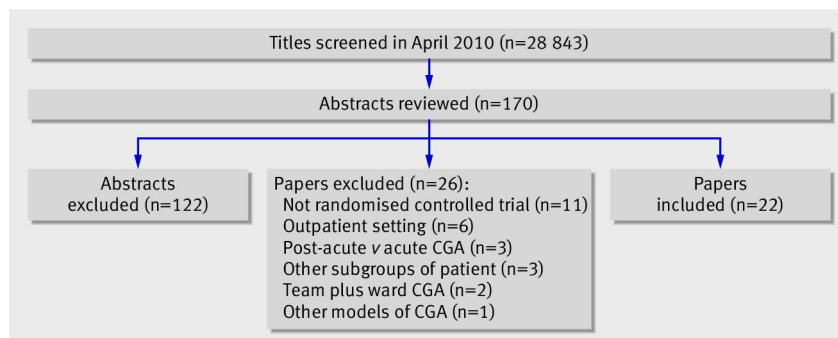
Titles screened in April 2010 (n=28 843)

Abstracts reviewed (n=170)

Abstracts excluded (n=122)

Papers excluded (n=26):
Not randomised controlled trial (n=11)
Outpatient setting (n=6)
Post-acute v acute CGA (n=3)
Other subgroups of patient (n=3)
Team plus ward CGA (n=2)
Other models of CGA (n=1)

Papers included (n=22)